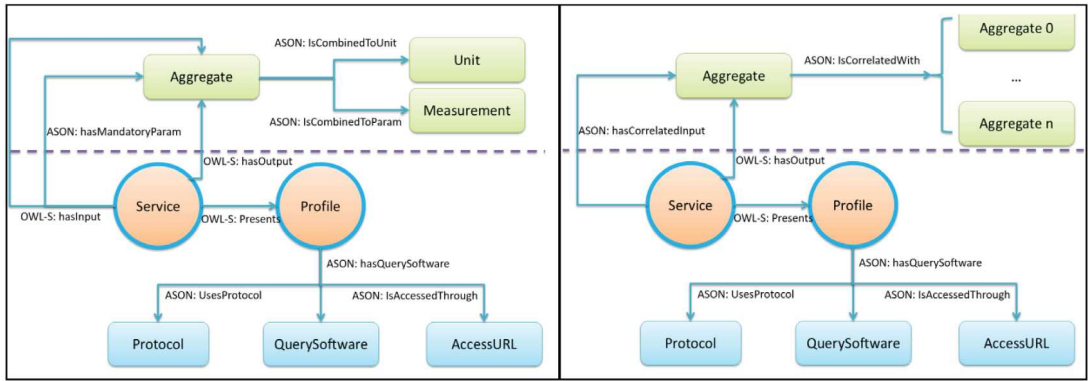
ASON: IsCombinedToUnit

Aggregate

Unit

Measurement

ASON: hasMandatoryParam

ASON: IsCombinedToParam

OWL-S: hasOutput

Service

Profile

OWL-S: hasInput

OWL-S: Presents

ASON: hasQuerySoftware

ASON: UsesProtocol

ASON: IsAccessedThrough

Protocol

QuerySoftware

AccessURL

Aggregate 0

Aggregate

ASON: IsCorrelatedWith

...

ASON: hasCorrelatedInput

Aggregate n

OWL-S: hasOutput

Service

Profile

OWL-S: Presents

ASON: hasQuerySoftware

ASON: UsesProtocol

ASON: IsAccessedThrough

Protocol

QuerySoftware

AccessURL